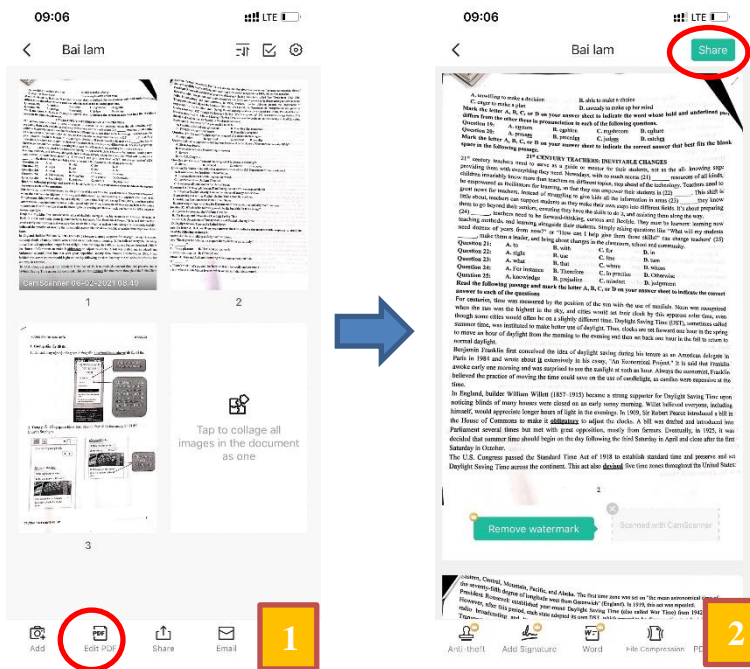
09:06

LTE

Bai lam

CamScanner 06-02-2021 08:49

1

2

Tap to collage all images in the document as one

3

Add

Edit PDF

Share

Email

1

09:06

LTE

Bai lam

Share

A. unwilling to make a decision B. able to make a choice
C. eager to make a plan D. unready to make up her mind

Mark the letter A, B, C, or D on your answer sheet to indicate the word whose bold and underlined part differs from the other three in pronunciation in each of the following questions.

Question 19: A. custom B. capture C. mushroom D. culture
Question 20: A. pleasure B. precise C. judge D. catalog

Mark the letter A, B, C or D on your answer sheet to indicate the correct answer that best fits the blank space in the following passage.

21st CENTURY TEACHERS: INEVITABLE CHANGES

21st century teachers need to serve as a guide or mentor for their students, not as the all- knowing sage providing them with everything they need. Nowadays, with so much access (21) ______ resources of all kinds, children inevitably know more than teachers on different topics, stay ahead of the technology. Teachers need to be empowered as facilitators for learning, so that they can empower their students in (22) ______. This shift is great news for teachers, instead of struggling to give kids all the information in areas (23) ______ they know little about, teachers can support students as they make their own ways into different fields. It's about preparing them to go beyond their territory, ensuring they have the skills to do it, and assisting them along the way.

(24) ______ teachers need to be forward-thinking, curious and flexible. They must be learners: learning new teaching methods, and learning alongside their students. Simply asking questions like "What will my students need decades of years from now?" or "How can I help give them these skills?" can change teachers' (25) ______ make them a leader, and bring about changes in the classroom, school and community.

Question 21: A. to B. with C. for D. in
Question 22: A. right B. use C. free D. turn
Question 23: A. what B. that C. where D. whom
Question 24: A. For instance B. Therefore C. In practice D. Otherwise
Question 25: A. knowledge B. prejudice C. mindset D. judgement

Read the following passage and mark the letter A, B, C, or D on your answer sheet to indicate the correct answer to each of the questions

For centuries, time was measured by the position of the sun with the use of sundials. Noon was recognized when the sun was the highest in the sky, and cities would set their clock by this apparent solar time, even though some cities would often be on a slightly different time. Daylight Saving Time (DST), sometimes called summer time, was instituted to make better use of daylight. Thus, clocks are set forward one hour in the spring to move an hour of daylight from the morning to the evening and then set back one hour in the fall to return to normal daylight.

Benjamin Franklin first conceived the idea of daylight saving during his tenure as an American delegate in Paris in 1984 and wrote about it extensively in his essay, "An Economical Project." It is said that Franklin awoke early one morning and was surprised to see the sunlight at such an hour. Always the economist, Franklin believed the practice of moving the time could save on the use of candlelight, as candles were expensive at the time.

In England, builder William Willett (1857-1915) became a strong supporter for Daylight Saving Time upon noticing blinds of many houses were closed on an early sunny morning. Willet believed everyone, including himself, would appreciate longer hours of light in the evenings. In 1909, Sir Robert Pearce introduced a bill in the House of Commons to make it obligatory to adjust the clocks. A bill was drafted and introduced into Parliament several times but met with great opposition, mostly from farmers. Eventually, in 1925, it was decided that summer time should begin on the day following the third Saturday in April and close after the first Saturday in October.

The U.S. Congress passed the Standard Time Act of 1918 to establish standard time and preserve and set Daylight Saving Time across the continent. This act also devised five time zones throughout the United States:

2

Remove watermark

Scanned with CamScanner

Eastern, Central, Mountain, Pacific, and Alaska. The first time zone was set on "the mean astronomical time of the seventy-fifth degree of longitude west from Greenwich" (England). In 1919, this act was repealed. President Roosevelt established year-round Daylight Saving Time (also called War Time) from 1942-1945. However, after this period, each state adopted its own DST, which proved to be disconcerting to both the radio broadcasting and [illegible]

Anti-theft

Add Signature

Word

File Compression

PD

2